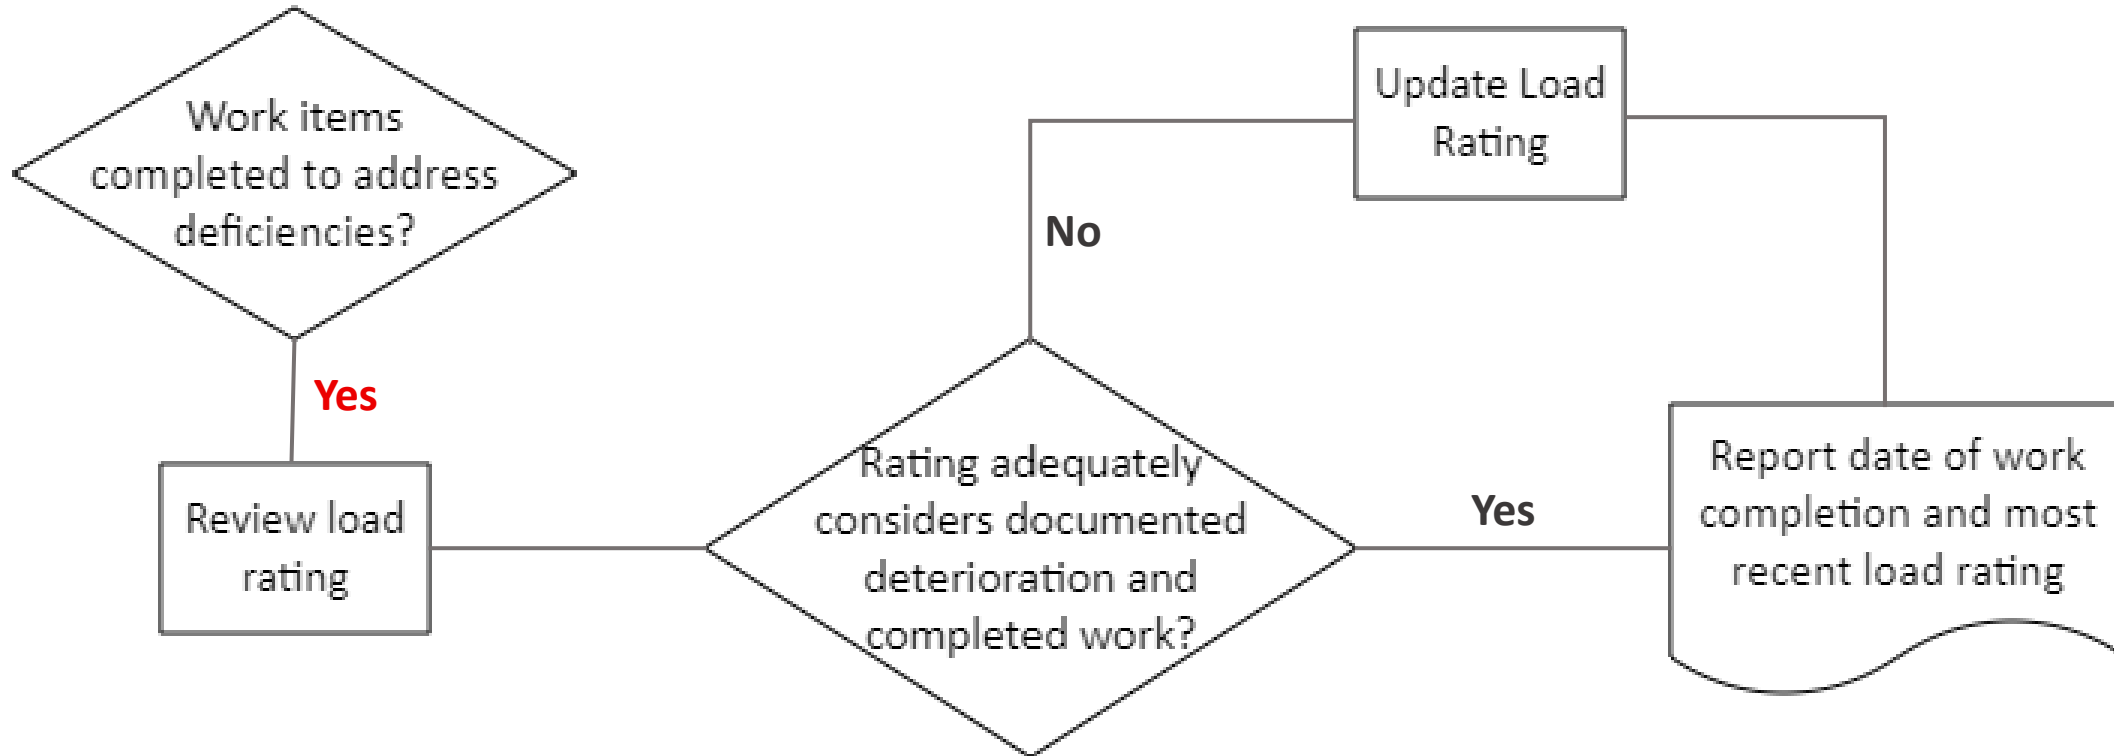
Work items completed to address deficiencies?

Yes

Review load rating

Update Load Rating

No

Rating adequately considers documented deterioration and completed work?

Yes

Report date of work completion and most recent load rating